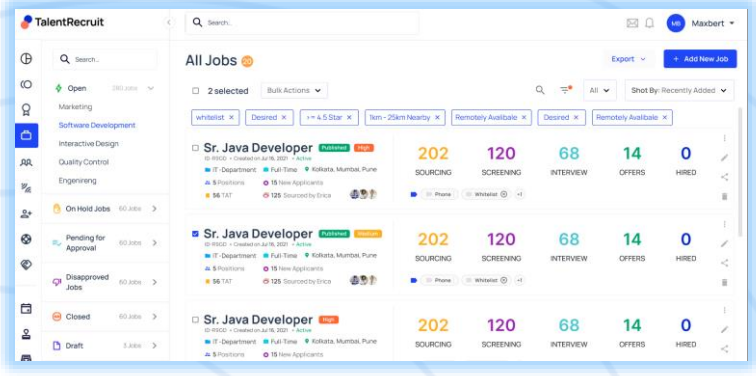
TalentRecruit

Search...

MB Maxbert

Search...

Open 280 Jobs
Marketing
Software Development
Interactive Design
Quality Control
Engenining

On Hold Jobs 60 Jobs
Pending for Approval 60 Jobs
Disapproved Jobs 60 Jobs
Closed 60 Jobs
Draft 3 Jobs

All Jobs 20

Export
+ Add New Job

2 selected
Bulk Actions
All
Shot By: Recently Added

whitelist ×
Desired ×
>= 4.5 Star ×
1km - 25km Nearby ×
Remotely Availabe ×
Desired ×
Remotely Availabe ×

Sr. Java Developer Published High
ID-RSOD • Created on Jul 16, 2021 • Active
IT-Department
Full-Time
Kolkata, Mumbai, Pune
5 Positions
15 New Applicants
56 TAT
125 Sourced by Erica
+1

202 SOURCING
120 SCREENING
68 INTERVIEW
14 OFFERS
0 HIRED

Phone
Whitelist
+1

Sr. Java Developer Published Medium
ID-RSOD • Created on Jul 16, 2021 • Active
IT-Department
Full-Time
Kolkata, Mumbai, Pune
5 Positions
15 New Applicants
56 TAT
125 Sourced by Erica
+1

202 SOURCING
120 SCREENING
68 INTERVIEW
14 OFFERS
0 HIRED

Phone
Whitelist
+1

Sr. Java Developer High
ID-RSOD • Created on Jul 16, 2021 • Active
IT-Department
Full-Time
Kolkata, Mumbai, Pune
5 Positions
15 New Applicants

202 SOURCING
120 SCREENING
68 INTERVIEW
14 OFFERS
0 HIRED